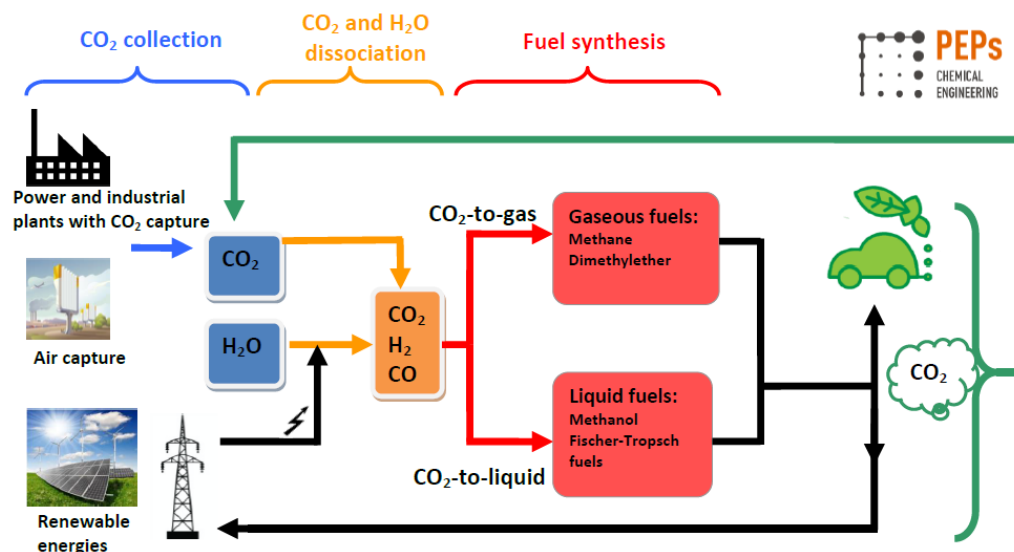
$CO_2$ collection

$CO_2$ and $H_2O$ dissociation

Fuel synthesis

PEPs CHEMICAL ENGINEERING

Power and industrial plants with $CO_2$ capture

Air capture

Renewable energies

$CO_2$

$H_2O$

$CO_2$
$H_2$
CO

$CO_2$-to-gas

$CO_2$-to-liquid

Gaseous fuels:
Methane
Dimethylether

Liquid fuels:
Methanol
Fischer-Tropsch fuels

$CO_2$